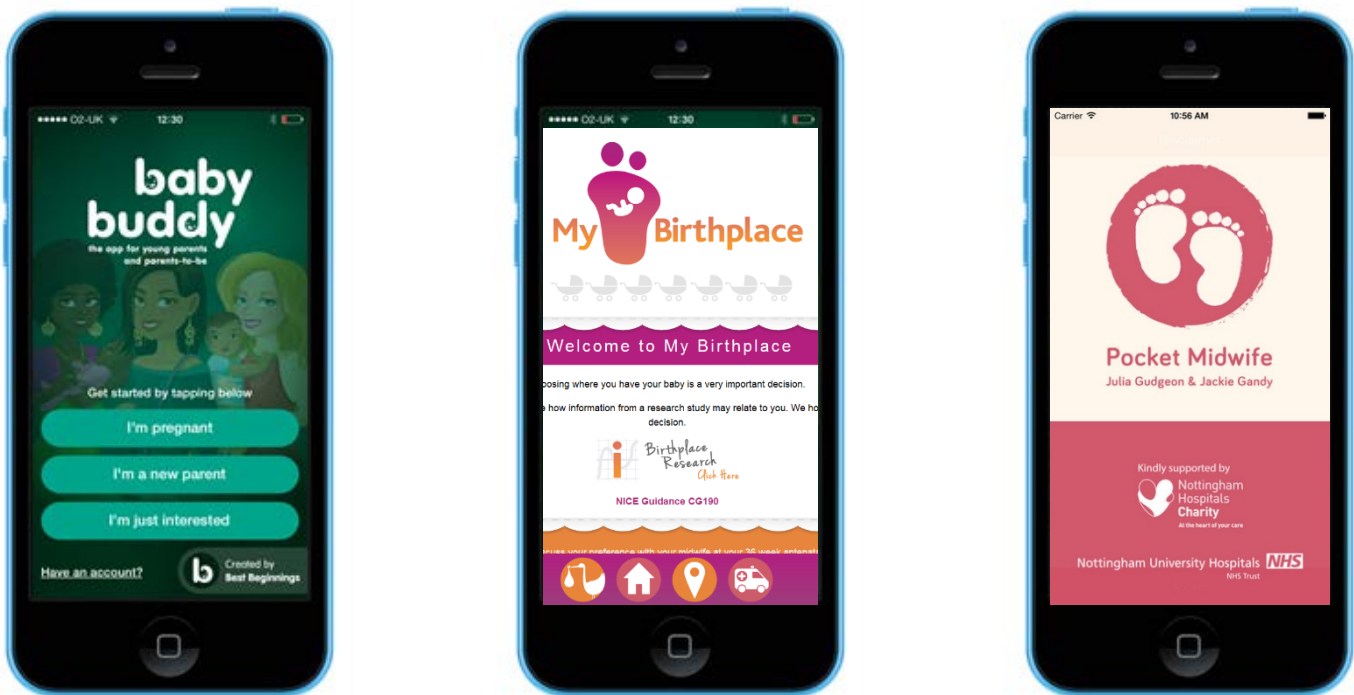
●●●●● O2-UK 12:30

baby buddy
the app for young parents and parents-to-be

Get started by tapping below

I'm pregnant

I'm a new parent

I'm just interested

Have an account?

b Created by Best Beginnings

●●●●● O2-UK 12:30

My Birthplace

Welcome to My Birthplace

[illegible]osing where you have your baby is a very important decision.

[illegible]e how information from a research study may relate to you. We ho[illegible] decision.

Birthplace Research Click Here

NICE Guidance CG190

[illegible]cuss your preference with your midwife at your 36 week antenata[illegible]

Carrier 10:56 AM

Pocket Midwife
Julia Gudgeon & Jackie Gandy

Kindly supported by
Nottingham Hospitals Charity
At the heart of your care

Nottingham University Hospitals NHS
NHS Trust